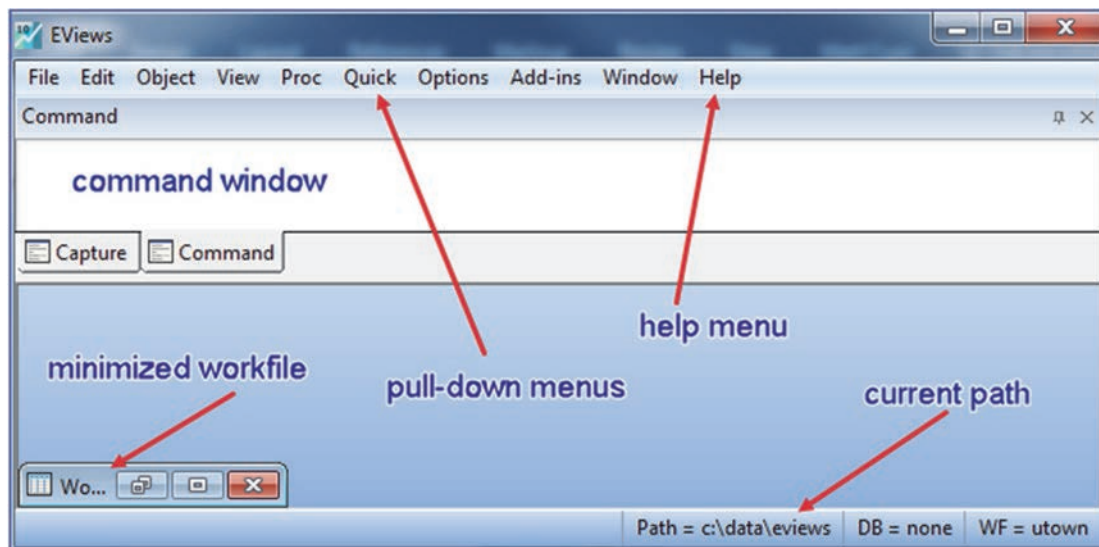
EViews

File Edit Object View Proc Quick Options Add-ins Window Help

Command

command window

Capture Command

help menu

minimized workfile

pull-down menus

current path

Wo...

Path = c:\data\eviews DB = none WF = utown